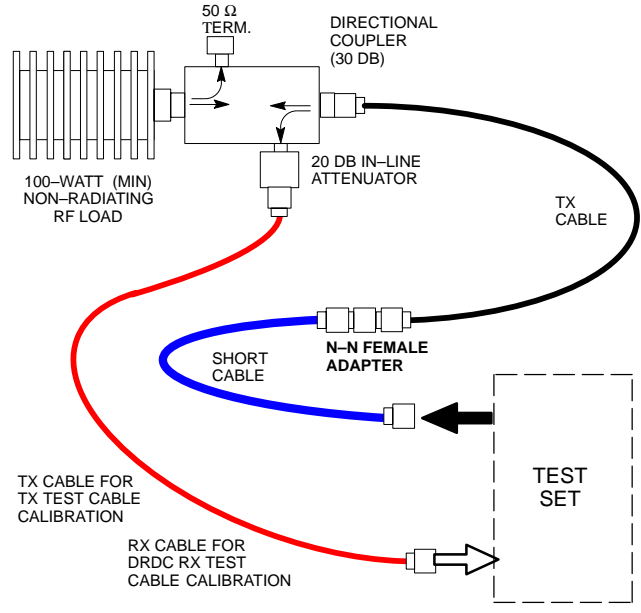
50 Ω
TERM.

DIRECTIONAL
COUPLER
(30 DB)

100–WATT (MIN)
NON–RADIATING
RF LOAD

20 DB IN–LINE
ATTENUATOR

TX
CABLE

SHORT
CABLE

N–N FEMALE
ADAPTER

TEST
SET

TX CABLE FOR
TX TEST CABLE
CALIBRATION

RX CABLE FOR
DRDC RX TEST
CABLE CALIBRATION